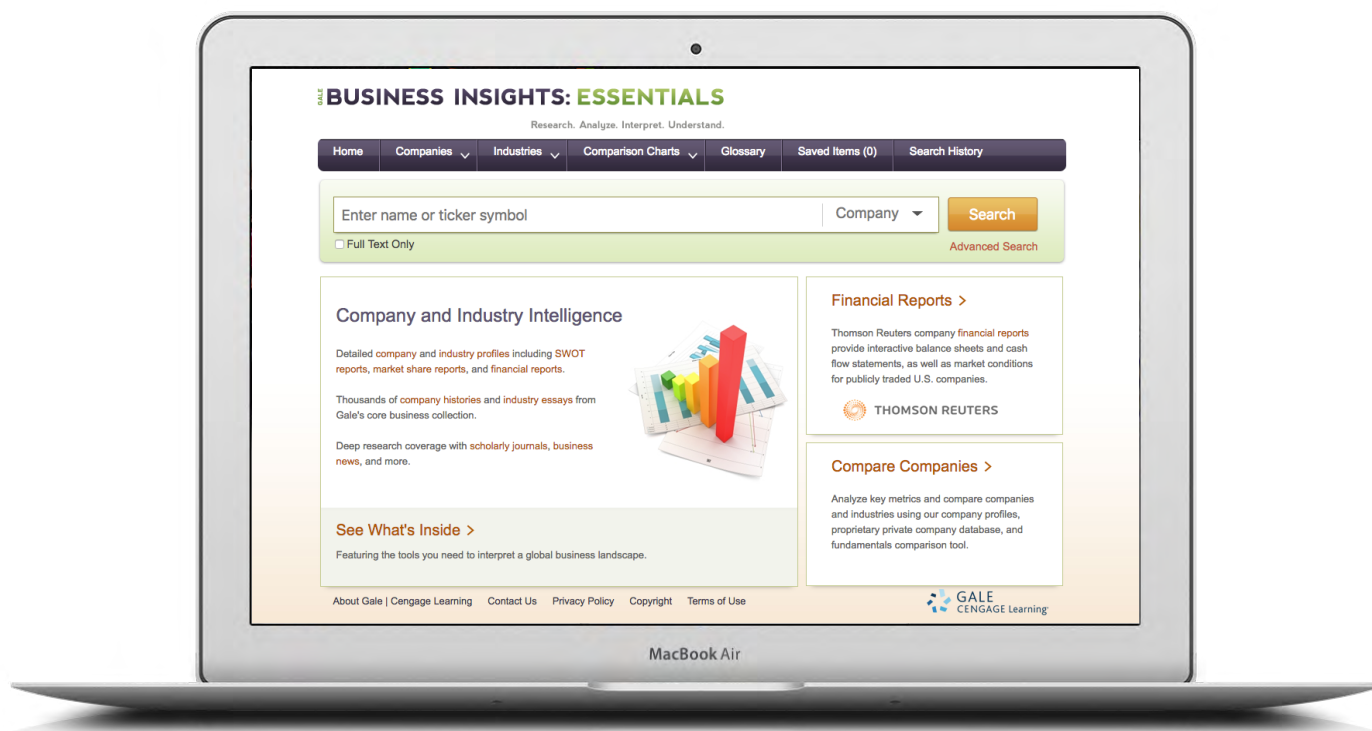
GALE BUSINESS INSIGHTS: ESSENTIALS

Research. Analyze. Interpret. Understand.

Home | Companies | Industries | Comparison Charts | Glossary | Saved Items (0) | Search History

Enter name or ticker symbol | Company | Search

Full Text Only

Advanced Search

Company and Industry Intelligence

Detailed company and industry profiles including SWOT reports, market share reports, and financial reports.

Thousands of company histories and industry essays from Gale's core business collection.

Deep research coverage with scholarly journals, business news, and more.

See What's Inside >

Featuring the tools you need to interpret a global business landscape.

Financial Reports >

Thomson Reuters company financial reports provide interactive balance sheets and cash flow statements, as well as market conditions for publicly traded U.S. companies.

THOMSON REUTERS

Compare Companies >

Analyze key metrics and compare companies and industries using our company profiles, proprietary private company database, and fundamentals comparison tool.

About Gale | Cengage Learning Contact Us Privacy Policy Copyright Terms of Use

GALE CENGAGE Learning

MacBook Air